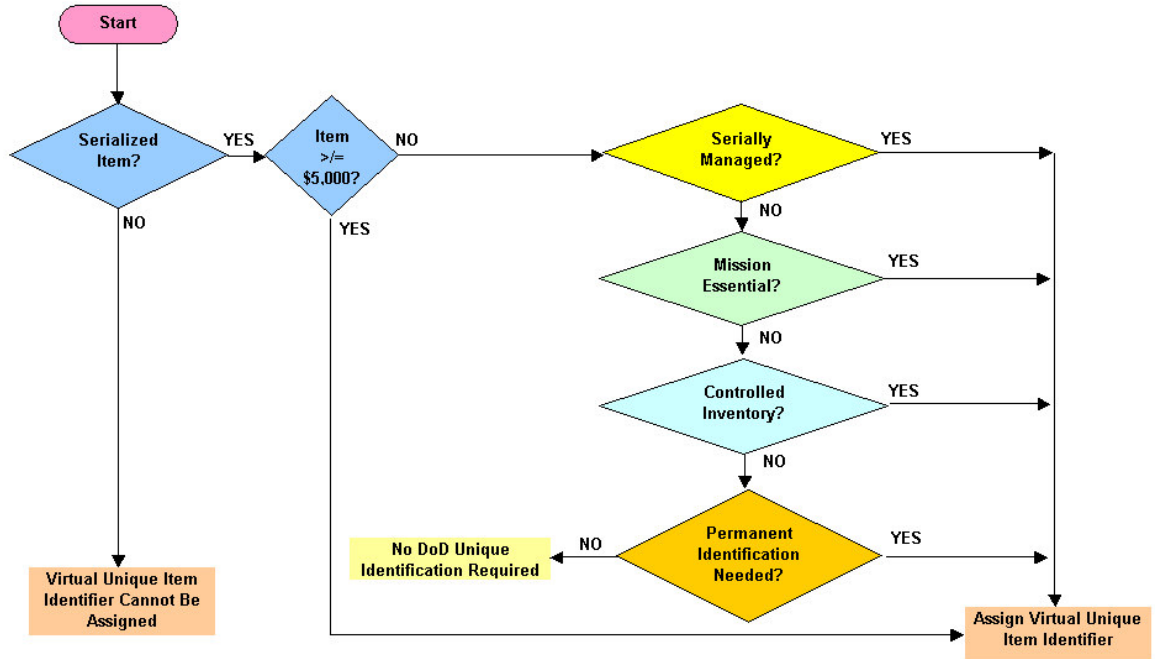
Start

Serialized Item?

YES

Item >/= $5,000?

NO

Serially Managed?

YES

NO

YES

NO

Mission Essential?

YES

NO

Controlled Inventory?

YES

NO

No DoD Unique Identification Required

NO

Permanent Identification Needed?

YES

Virtual Unique Item Identifier Cannot Be Assigned

Assign Virtual Unique Item Identifier